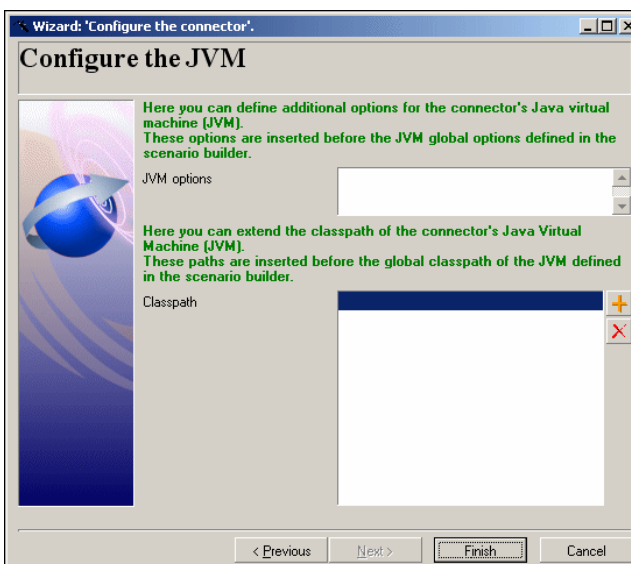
Wizard: 'Configure the connector'.

Configure the JVM

Here you can define additional options for the connector's Java virtual machine (JVM).
These options are inserted before the JVM global options defined in the scenario builder.

JVM options

Here you can extend the classpath of the connector's Java Virtual Machine (JVM).
These paths are inserted before the global classpath of the JVM defined in the scenario builder.

Classpath

< Previous | Next > | Finish | Cancel